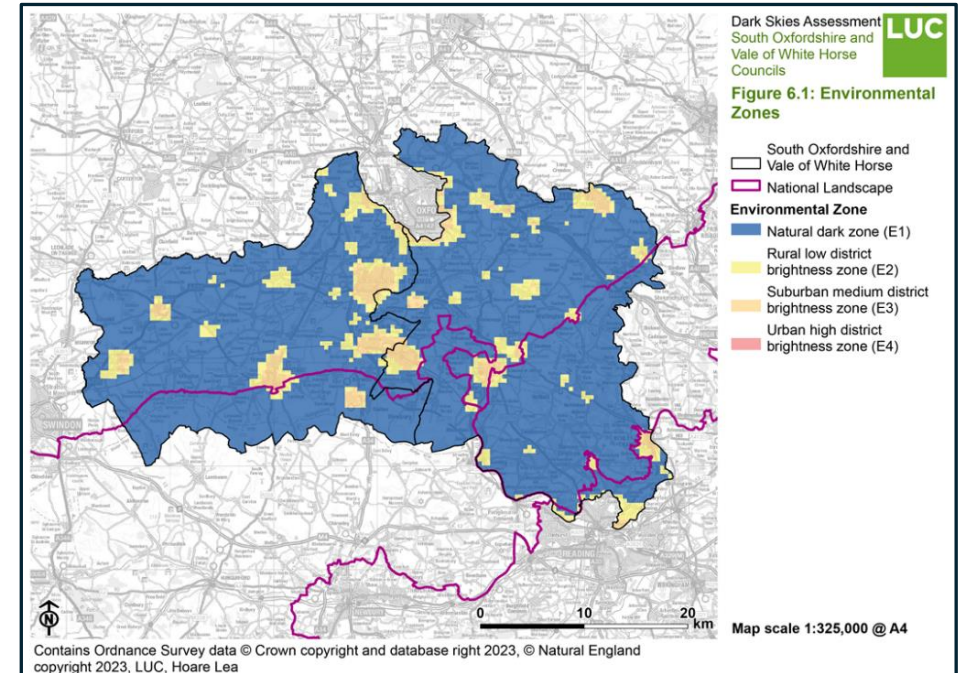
Dark Skies Assessment
South Oxfordshire and Vale of White Horse Councils

LUC

Figure 6.1: Environmental Zones

South Oxfordshire and Vale of White Horse
National Landscape

Environmental Zone
Natural dark zone (E1)
Rural low district brightness zone (E2)
Suburban medium district brightness zone (E3)
Urban high district brightness zone (E4)

SWINDON
OXFORD
READING

N

0 10 20 km

Map scale 1:325,000 @ A4

Contains Ordnance Survey data © Crown copyright and database right 2023, © Natural England copyright 2023, LUC, Hoare Lea